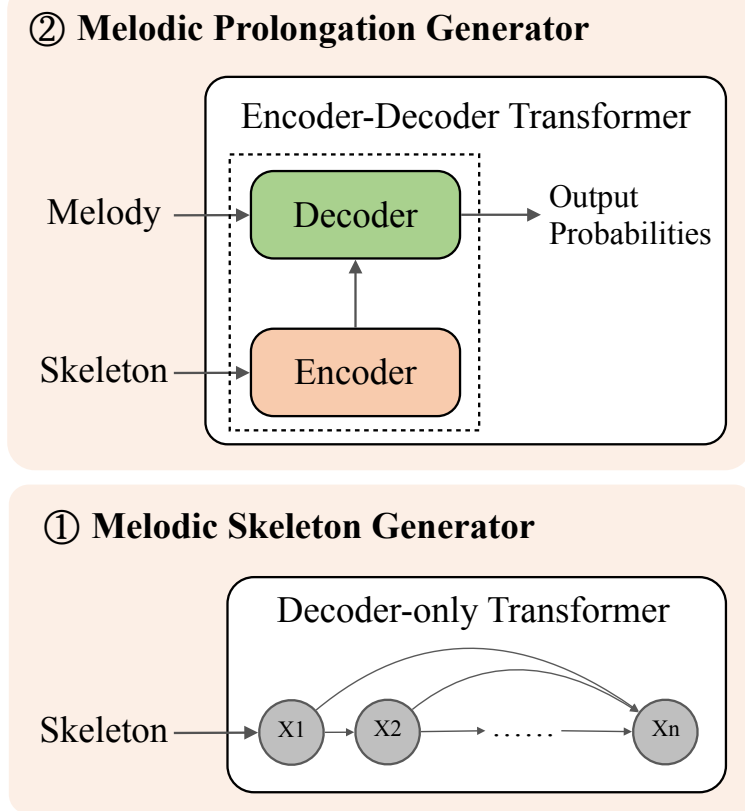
② Melodic Prolongation Generator

Encoder-Decoder Transformer

Melody

Decoder

Output Probabilities

Skeleton

Encoder

① Melodic Skeleton Generator

Decoder-only Transformer

Skeleton

X1

X2

……

Xn